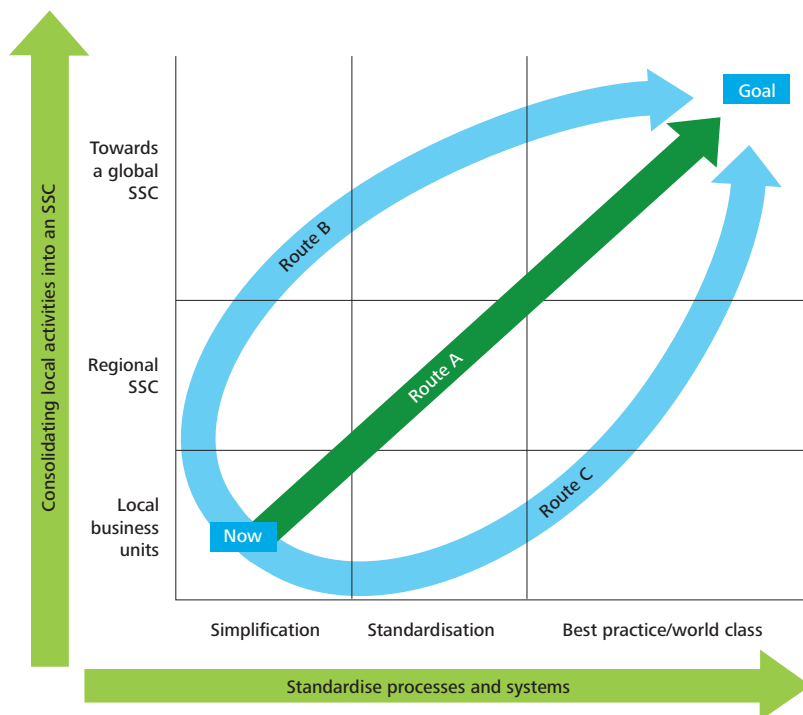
Consolidating local activities into an SSC

Towards a global SSC

Regional SSC

Local business units

Goal

Route B

Route A

Route C

Now

Simplification

Standardisation

Best practice/world class

Standardise processes and systems